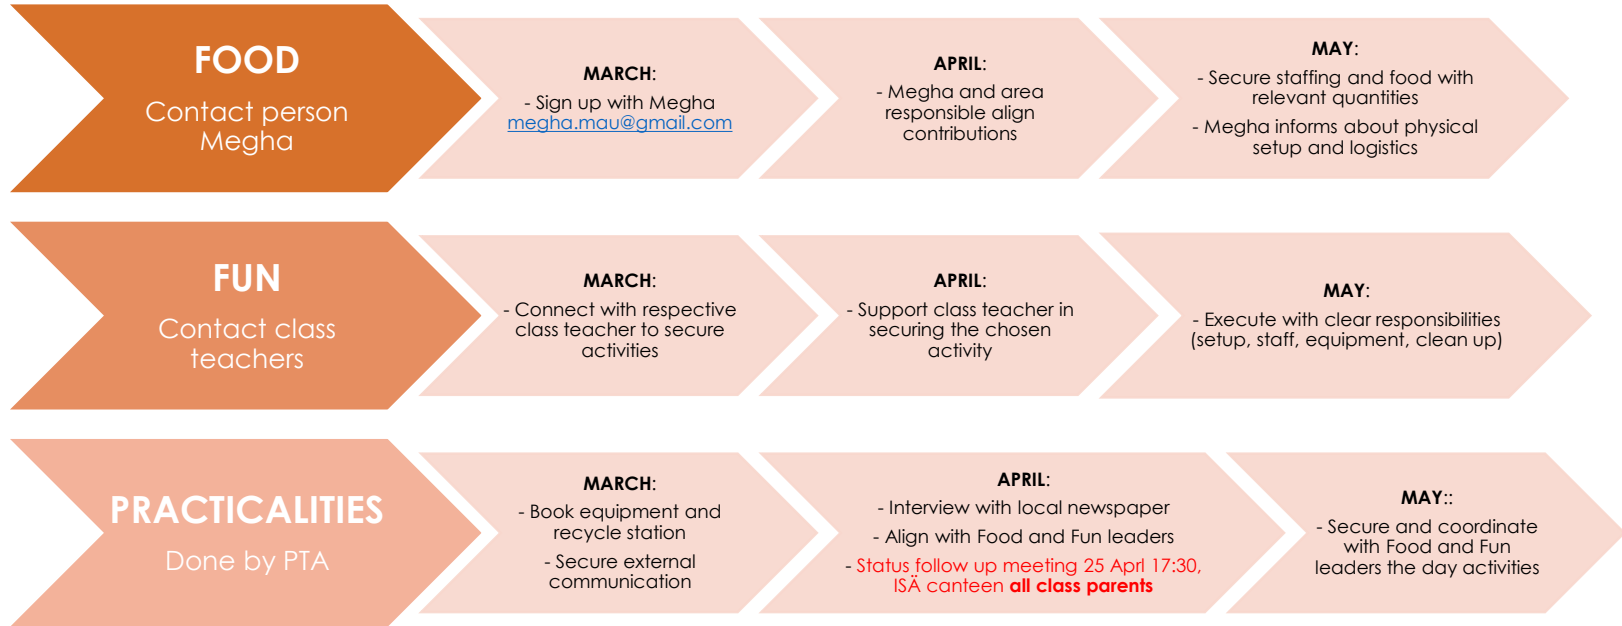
FOOD
Contact person Megha

MARCH:
- Sign up with Megha megha.mau@gmail.com

APRIL:
- Megha and area responsible align contributions

MAY:
- Secure staffing and food with relevant quantities
- Megha informs about physical setup and logistics

FUN
Contact class teachers

MARCH:
- Connect with respective class teacher to secure activities

APRIL:
- Support class teacher in securing the chosen activity

MAY:
- Execute with clear responsibilities (setup, staff, equipment, clean up)

PRACTICALITIES
Done by PTA

MARCH:
- Book equipment and recycle station
- Secure external communication

APRIL:
- Interview with local newspaper
- Align with Food and Fun leaders
- Status follow up meeting 25 Aprl 17:30, ISÄ canteen all class parents

MAY::
- Secure and coordinate with Food and Fun leaders the day activities